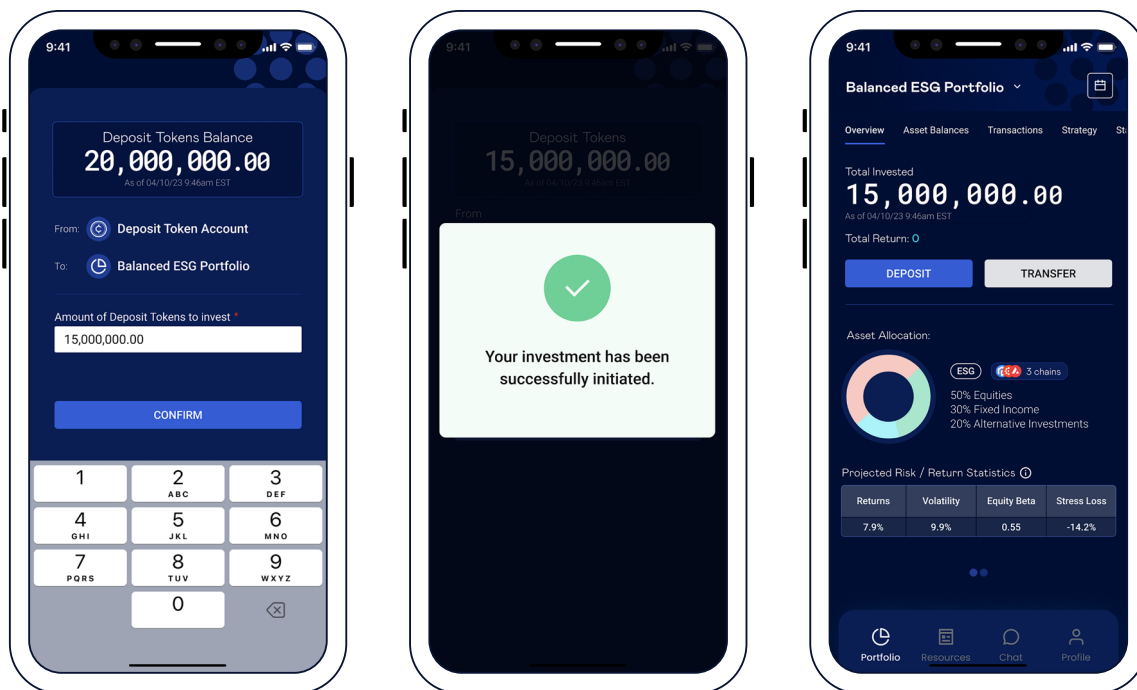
9:41

Deposit Tokens Balance
20,000,000.00
As of 04/10/23 9:46am EST

From: Deposit Token Account

To: Balanced ESG Portfolio

Amount of Deposit Tokens to invest *
15,000,000.00

CONFIRM

1
2 ABC
3 DEF
4 GHI
5 JKL
6 MNO
7 PQRS
8 TUV
9 WXYZ
0

9:41

Deposit Tokens
15,000,000.00
As of 04/10/23 9:46am EST

From

Your investment has been successfully initiated.

9:41

Balanced ESG Portfolio

Overview Asset Balances Transactions Strategy St

Total Invested
15,000,000.00
As of 04/10/23 9:46am EST

Total Return: 0

DEPOSIT TRANSFER

Asset Allocation:

ESG 3 chains

50% Equities
30% Fixed Income
20% Alternative Investments

Projected Risk / Return Statistics

| Returns | Volatility | Equity Beta | Stress Loss |
|---|---|---|---|
| 7.9% | 9.9% | 0.55 | -14.2% |

Portfolio Resources Chat Profile